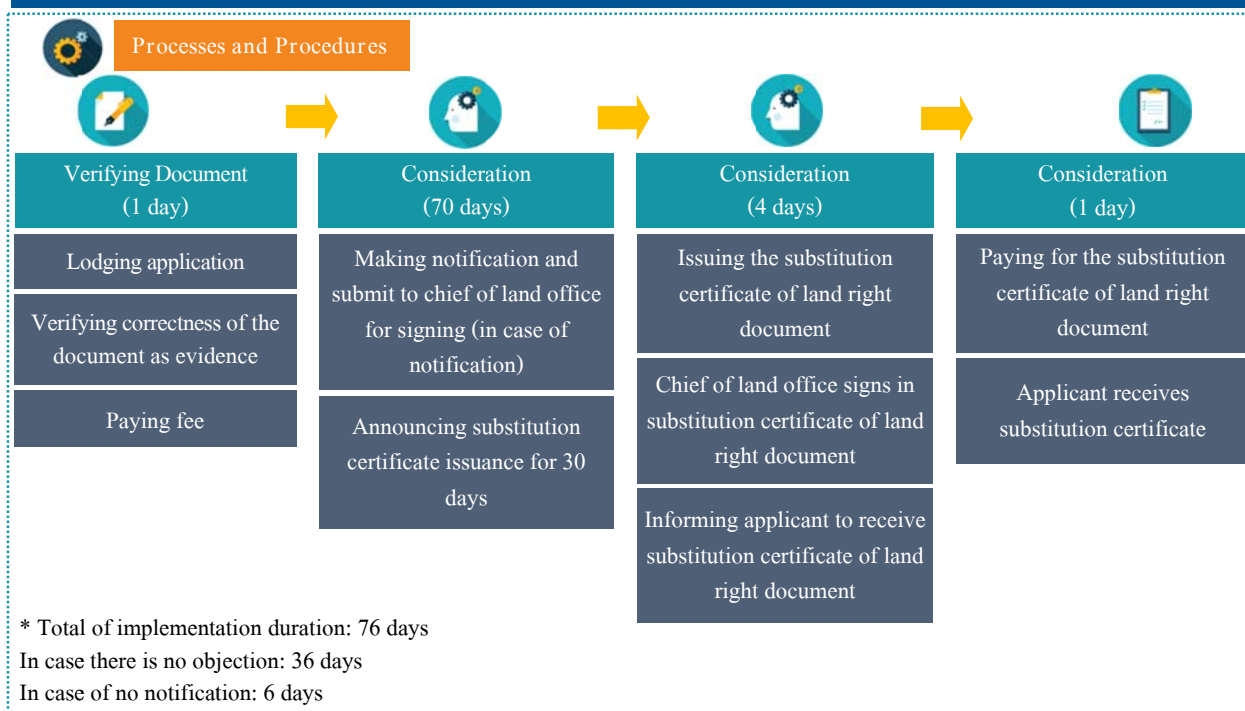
Processes and Procedures

Verifying Document
(1 day)

Lodging application

Verifying correctness of the document as evidence

Paying fee

Consideration
(70 days)

Making notification and submit to chief of land office for signing (in case of notification)

Announcing substitution certificate issuance for 30 days

Consideration
(4 days)

Issuing the substitution certificate of land right document

Chief of land office signs in substitution certificate of land right document

Informing applicant to receive substitution certificate of land right document

Consideration
(1 day)

Paying for the substitution certificate of land right document

Applicant receives substitution certificate

* Total of implementation duration: 76 days
In case there is no objection: 36 days
In case of no notification: 6 days